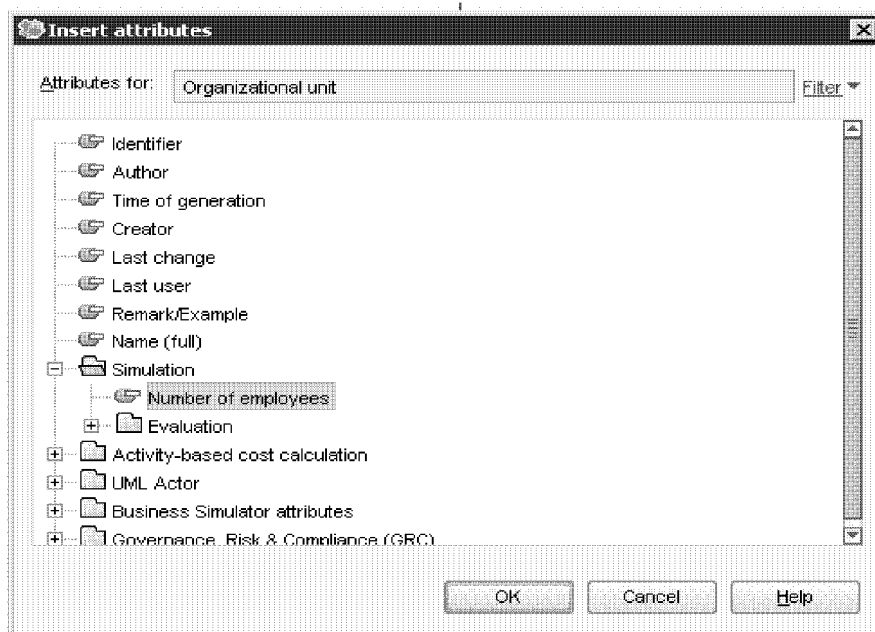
Insert attributes

Attributes for: Organizational unit

Filter

Identifier
Author
Time of generation
Creator
Last change
Last user
Remark/Example
Name (full)
Simulation
Number of employees
Evaluation
Activity-based cost calculation
UML Actor
Business Simulator attributes
Governance, Risk & Compliance (GRC)

OK
Cancel
Help